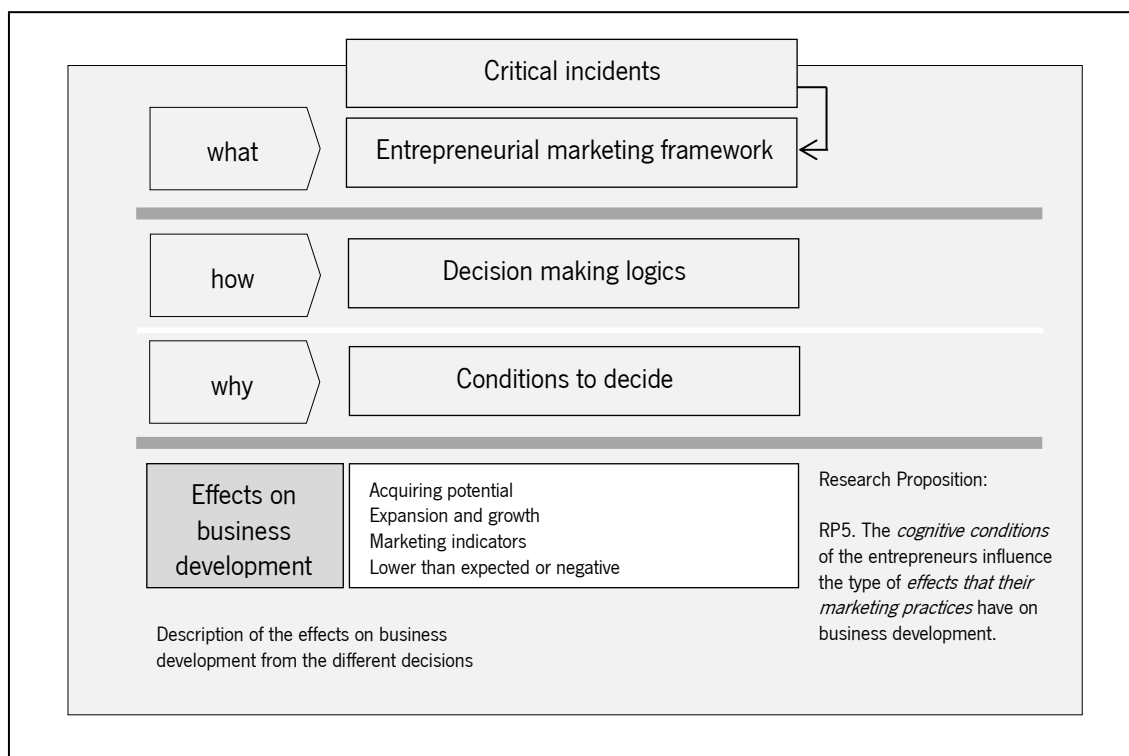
Critical incidents

what

Entrepreneurial marketing framework

how

Decision making logics

why

Conditions to decide

Effects on business development

Acquiring potential
Expansion and growth
Marketing indicators
Lower than expected or negative

Research Proposition:

RP5. The *cognitive conditions* of the entrepreneurs influence the type of *effects that their marketing practices* have on business development.

Description of the effects on business development from the different decisions